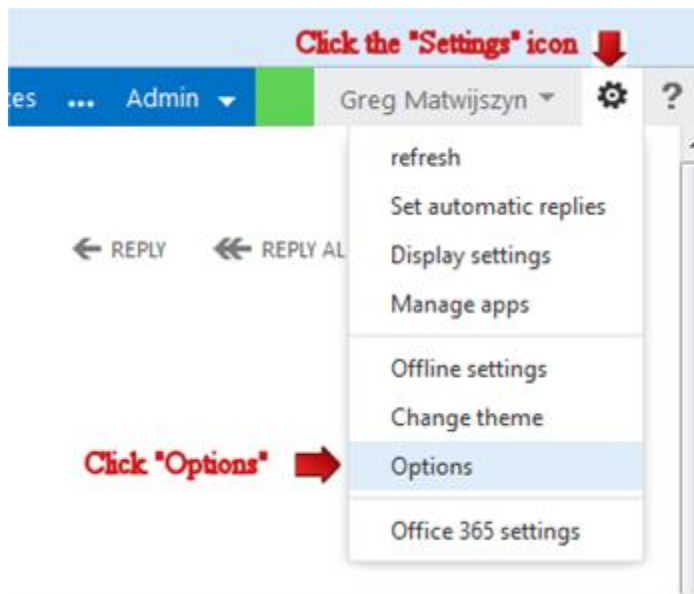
Click the "Settings" icon

tes ... Admin

Greg Matwijszyn

?

REPLY

REPLY AL

refresh

Set automatic replies

Display settings

Manage apps

Offline settings

Change theme

Click "Options"

Options

Office 365 settings